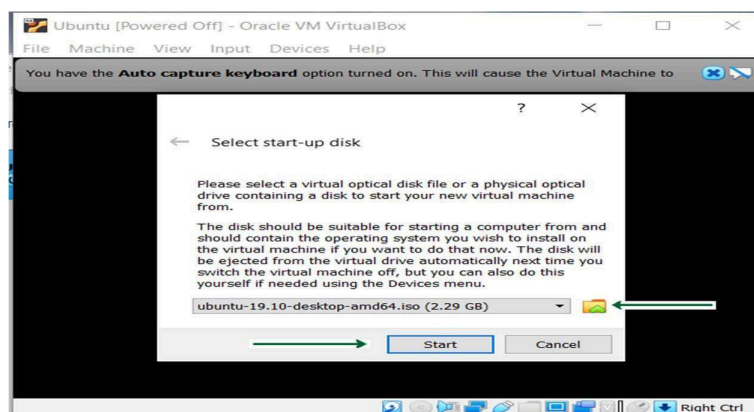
Ubuntu [Powered Off] - Oracle VM VirtualBox

File Machine View Input Devices Help

You have the **Auto capture keyboard** option turned on. This will cause the Virtual Machine to

?

Select start-up disk

Please select a virtual optical disk file or a physical optical drive containing a disk to start your new virtual machine from.

The disk should be suitable for starting a computer from and should contain the operating system you wish to install on the virtual machine if you want to do that now. The disk will be ejected from the virtual drive automatically next time you switch the virtual machine off, but you can also do this yourself if needed using the Devices menu.

ubuntu-19.10-desktop-amd64.iso (2.29 GB)

Start

Cancel

Right Ctrl